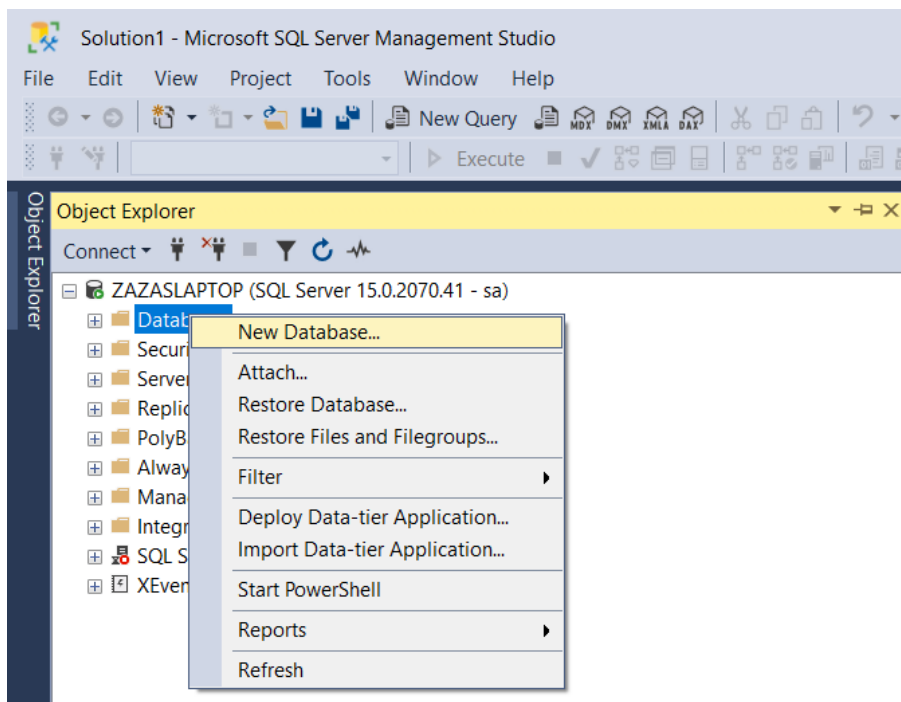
Solution1 - Microsoft SQL Server Management Studio

File Edit View Project Tools Window Help

New Query MDX DMX XMLA DAX

Execute

Object Explorer

Object Explorer

Connect

ZAZASLAPTOP (SQL Server 15.0.2070.41 - sa)

Datab
Securi
Serve
Replic
PolyB
Alway
Mana
Integr
SQL S
XEven

New Database...
Attach...
Restore Database...
Restore Files and Filegroups...
Filter
Deploy Data-tier Application...
Import Data-tier Application...
Start PowerShell
Reports
Refresh